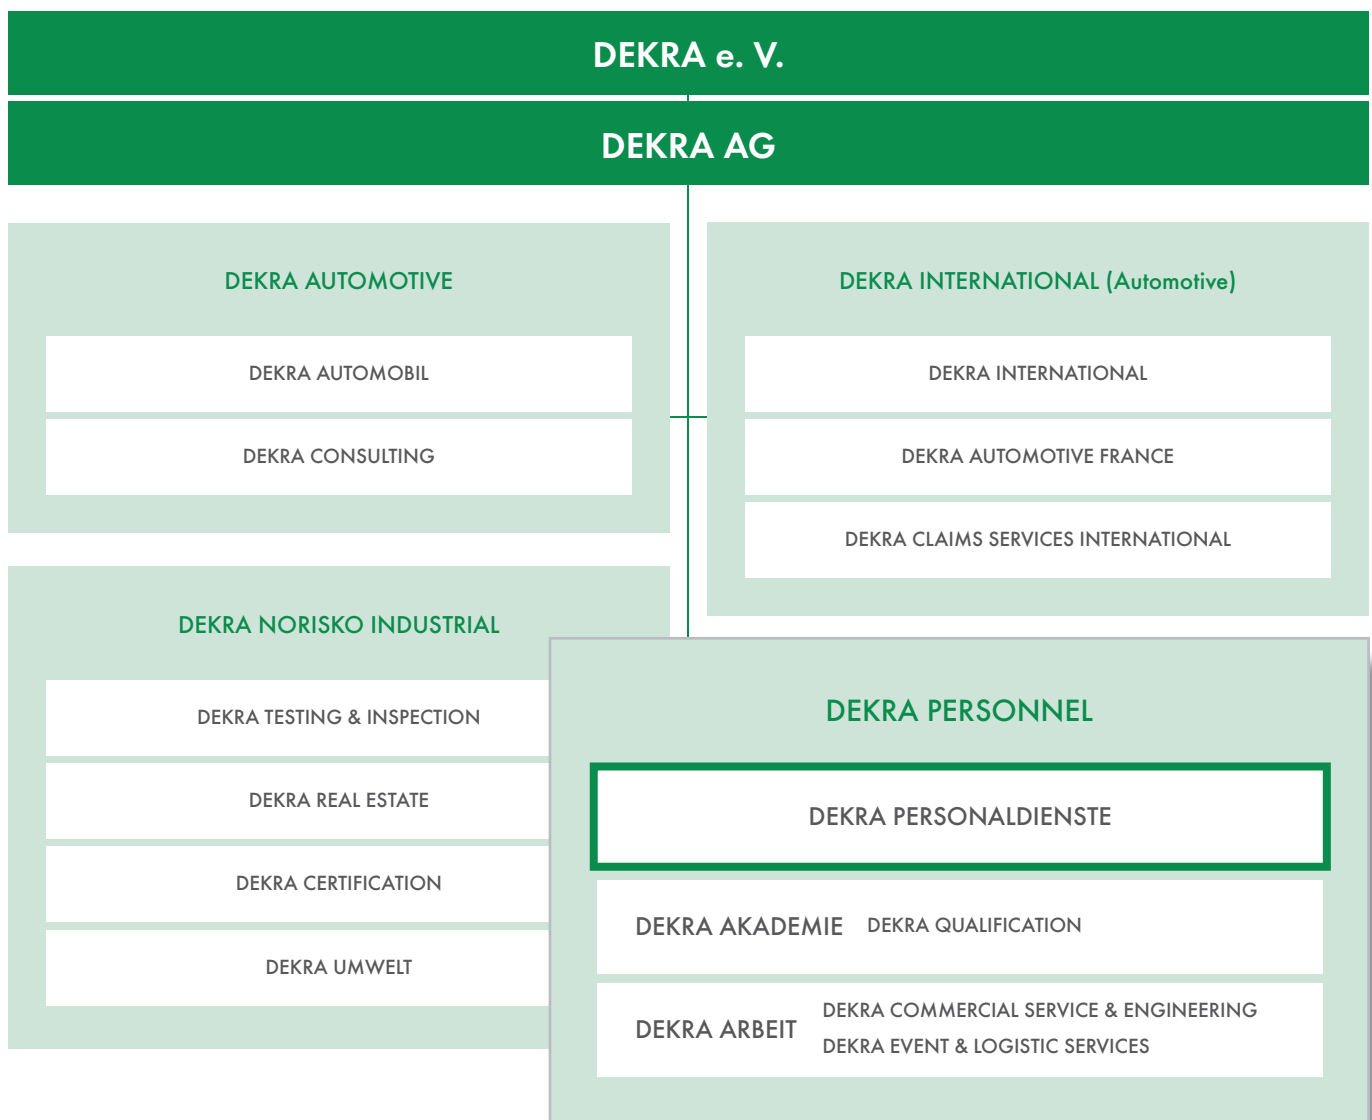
DEKRA e. V.

DEKRA AG

DEKRA AUTOMOTIVE

DEKRA AUTOMOBIL

DEKRA CONSULTING

DEKRA INTERNATIONAL (Automotive)

DEKRA INTERNATIONAL

DEKRA AUTOMOTIVE FRANCE

DEKRA CLAIMS SERVICES INTERNATIONAL

DEKRA NORISKO INDUSTRIAL

DEKRA TESTING & INSPECTION

DEKRA REAL ESTATE

DEKRA CERTIFICATION

DEKRA UMWELT

DEKRA PERSONNEL

DEKRA PERSONALDIENSTE

DEKRA AKADEMIE DEKRA QUALIFICATION

DEKRA ARBEIT DEKRA COMMERCIAL SERVICE & ENGINEERING DEKRA EVENT & LOGISTIC SERVICES